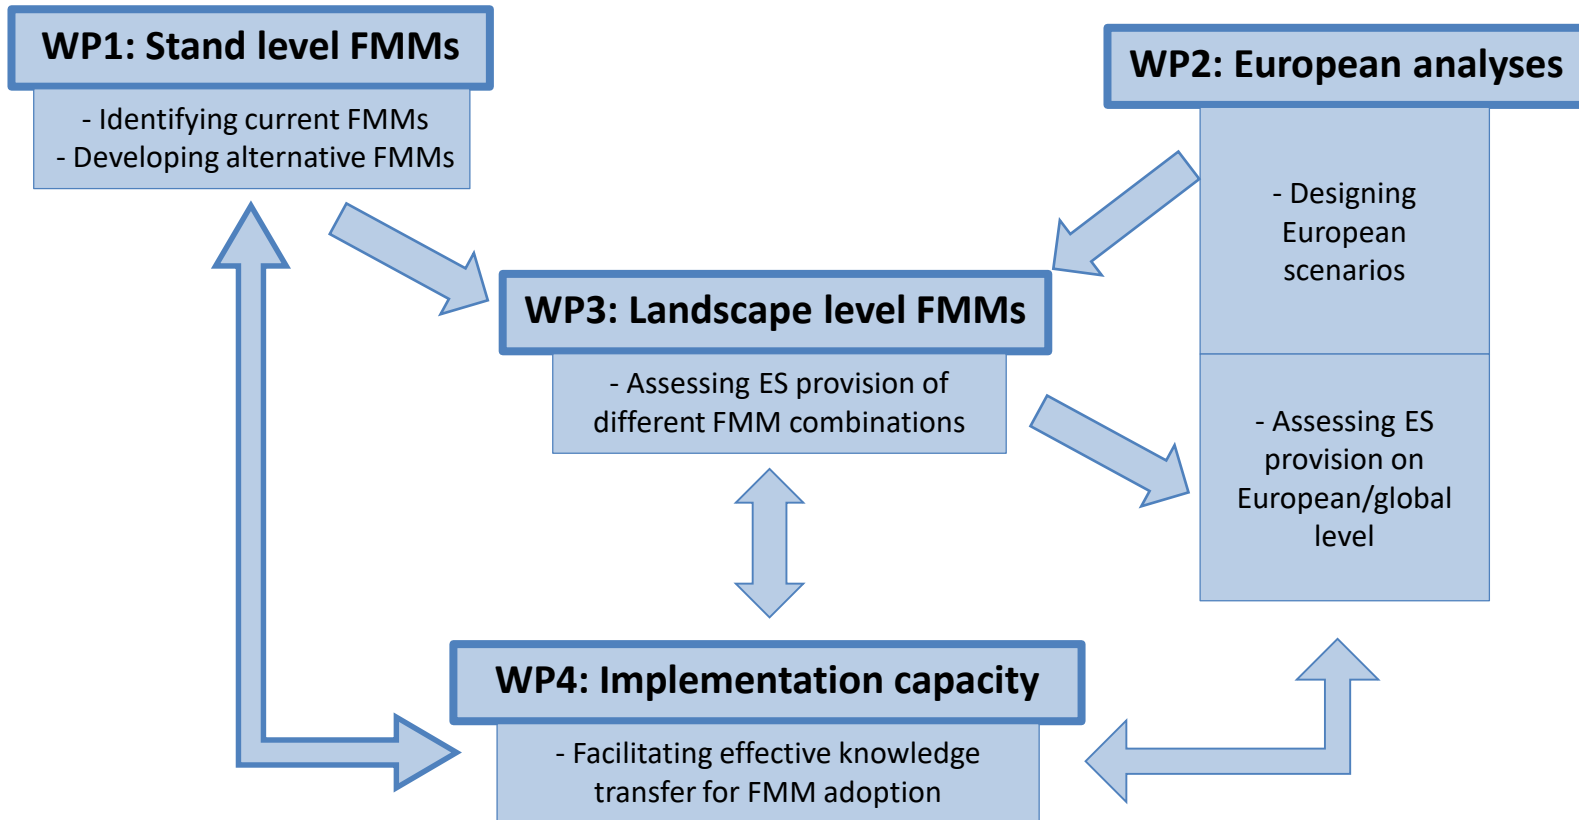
WP1: Stand level FMMs

- Identifying current FMMs
- Developing alternative FMMs

WP2: European analyses

- Designing European scenarios

- Assessing ES provision on European/global level

WP3: Landscape level FMMs

- Assessing ES provision of different FMM combinations

WP4: Implementation capacity

- Facilitating effective knowledge transfer for FMM adoption